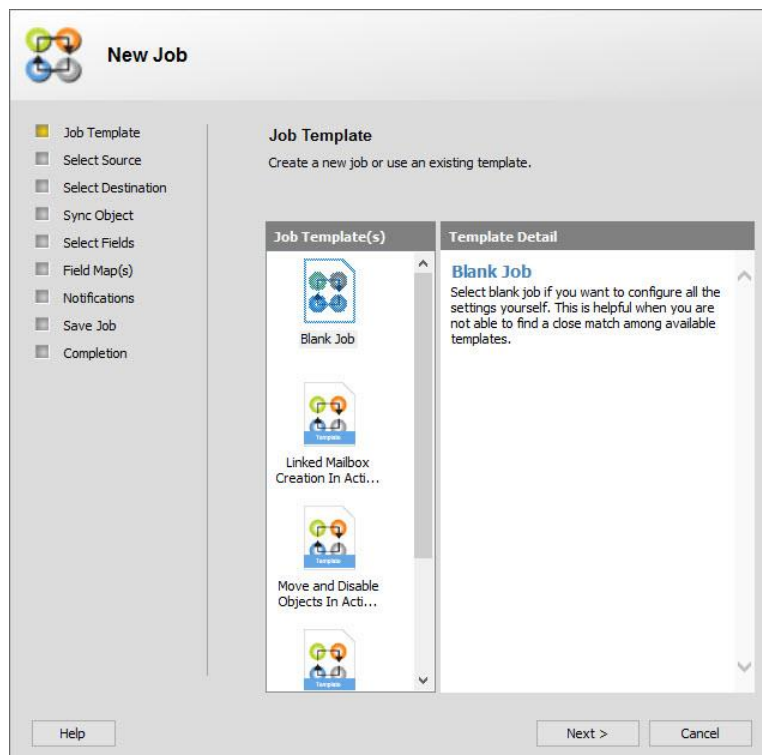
New Job

Job Template
Select Source
Select Destination
Sync Object
Select Fields
Field Map(s)
Notifications
Save Job
Completion

Job Template

Create a new job or use an existing template.

Job Template(s)

Blank Job

Template
Linked Mailbox Creation In Acti...

Template
Move and Disable Objects In Acti...

Template

Template Detail

Blank Job

Select blank job if you want to configure all the settings yourself. This is helpful when you are not able to find a close match among available templates.

Help

Next >

Cancel